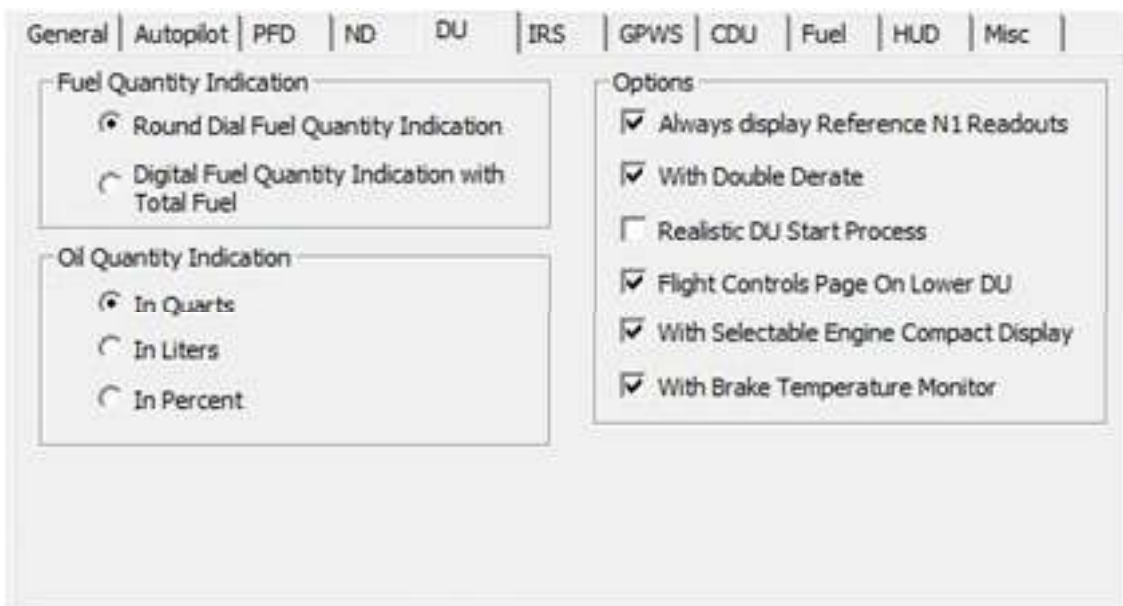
General | Autopilot | PFD | ND | DU | IRS | GPWS | CDU | Fuel | HUD | Misc

Fuel Quantity Indication

Round Dial Fuel Quantity Indication

Digital Fuel Quantity Indication with Total Fuel

Oil Quantity Indication

In Quarts

In Liters

In Percent

Options

Always display Reference N1 Readouts

With Double Derate

Realistic DU Start Process

Flight Controls Page On Lower DU

With Selectable Engine Compact Display

With Brake Temperature Monitor